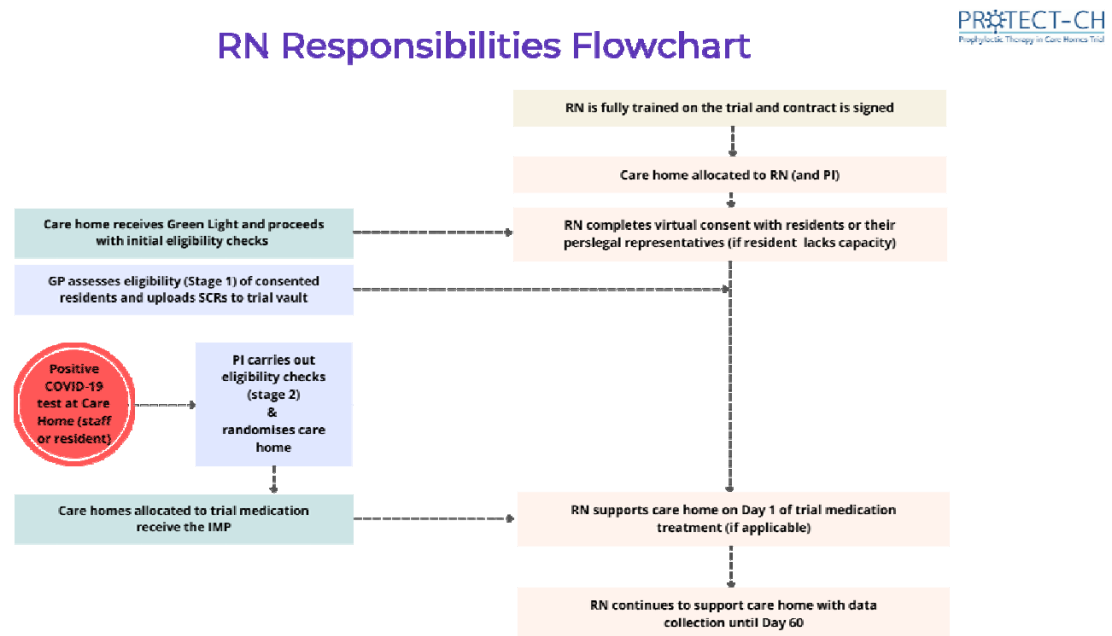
RN Responsibilities Flowchart

PROTECT-CH
Prophylactic Therapy in Care Homes Trial

RN is fully trained on the trial and contract is signed

Care home allocated to RN (and PI)

Care home receives Green Light and proceeds with initial eligibility checks

RN completes virtual consent with residents or their perslegal representatives (if resident lacks capacity)

GP assesses eligibility (Stage 1) of consented residents and uploads SCRs to trial vault

Positive COVID-19 test at Care Home (staff or resident)

PI carries out eligibility checks (stage 2) & randomises care home

Care homes allocated to trial medication receive the IMP

RN supports care home on Day 1 of trial medication treatment (if applicable)

RN continues to support care home with data collection until Day 60